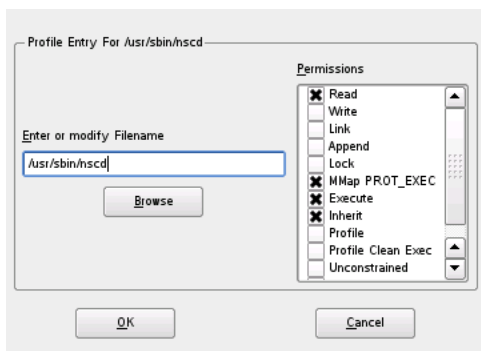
Profile Entry For /usr/sbin/nscd

Permissions

Read
Write
Link
Append
Lock
MMap PROT_EXEC
Execute
Inherit
Profile
Profile Clean Exec
Unconstrained

Enter or modify Filename

/usr/sbin/nscd

Browse

OK

Cancel